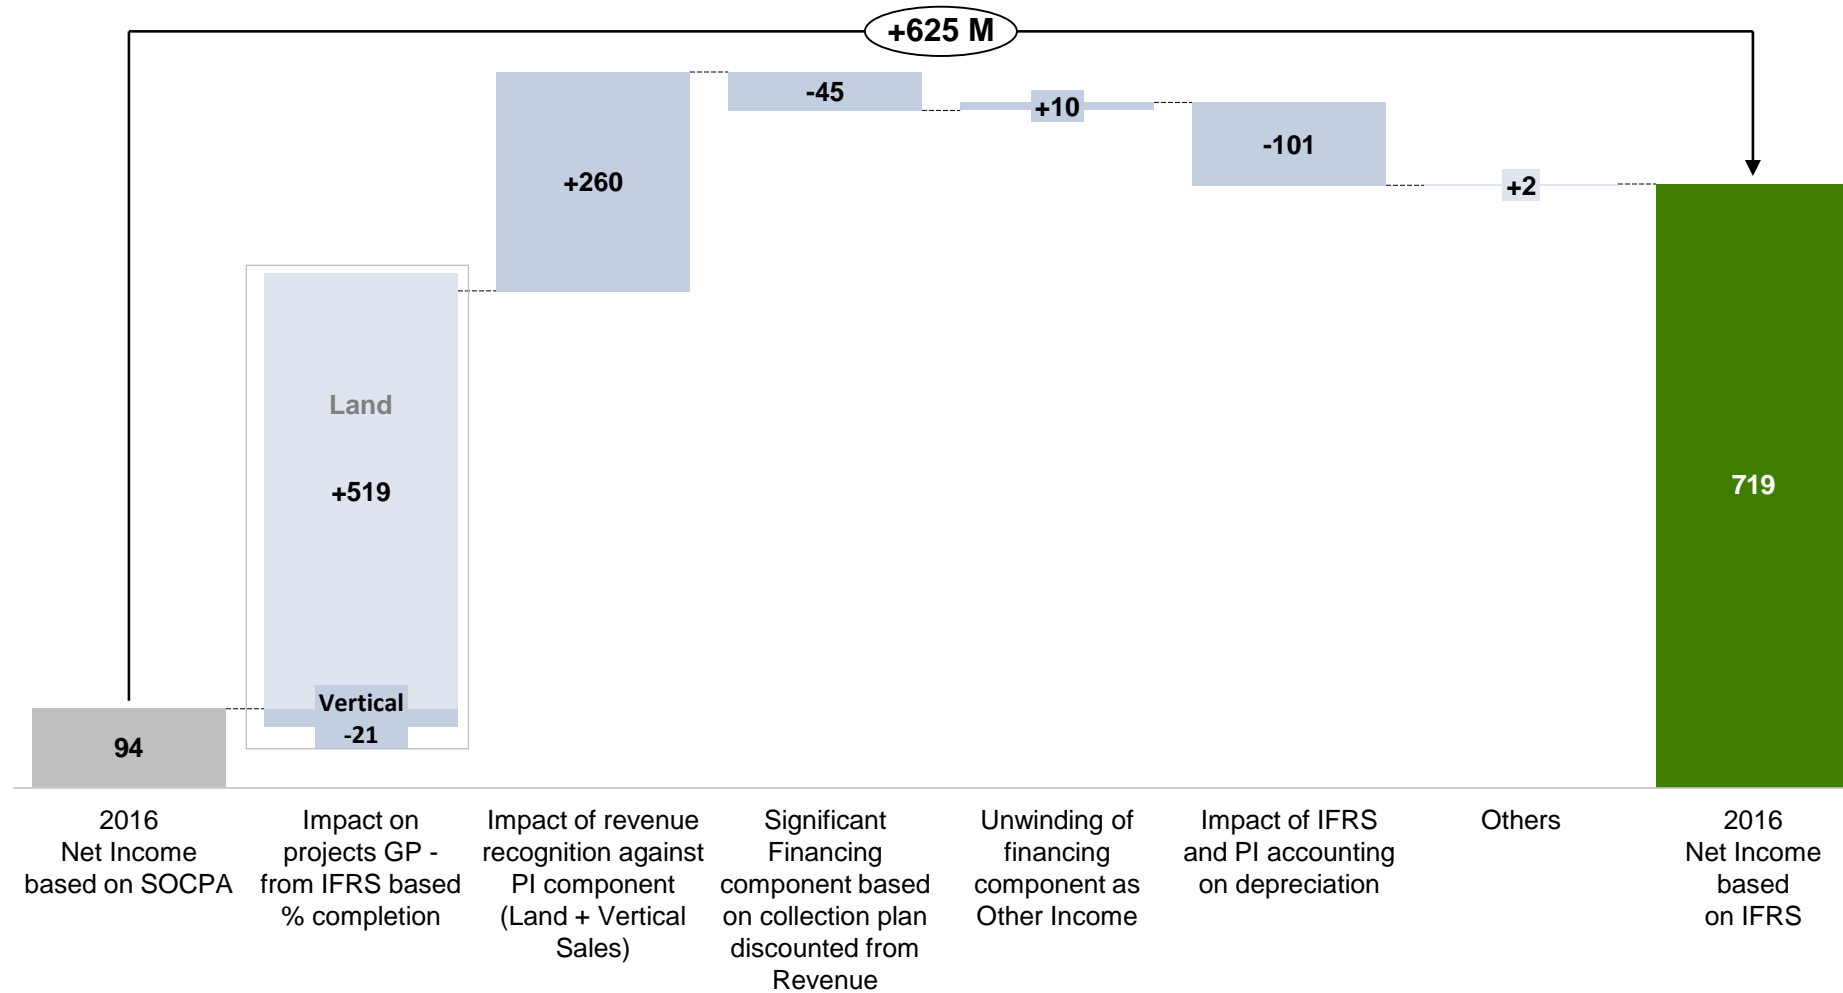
+625 M

94

Land

+519

Vertical
-21

+260

-45

+10

-101

+2

719

2016 Net Income based on SOCPA

Impact on projects GP - from IFRS based % completion

Impact of revenue recognition against PI component (Land + Vertical Sales)

Significant Financing component based on collection plan discounted from Revenue

Unwinding of financing component as Other Income

Impact of IFRS and PI accounting on depreciation

Others

2016 Net Income based on IFRS